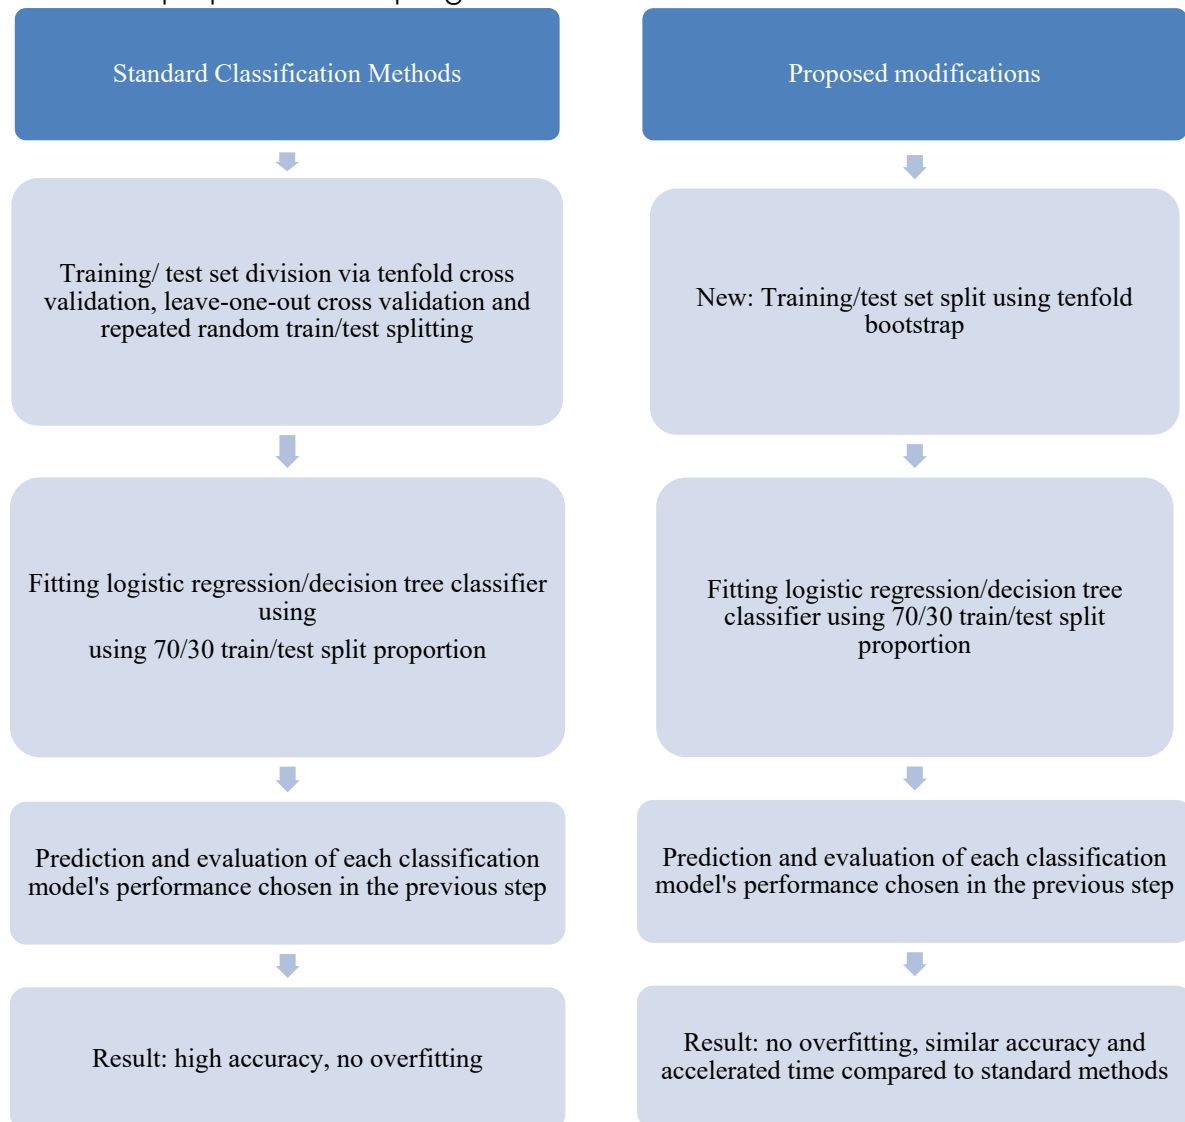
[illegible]

Standard Classification Methods

Training/ test set division via tenfold cross validation, leave-one-out cross validation and repeated random train/test splitting

Fitting logistic regression/decision tree classifier using
using 70/30 train/test split proportion

Prediction and evaluation of each classification model's performance chosen in the previous step

Result: high accuracy, no overfitting

Proposed modifications

New: Training/test set split using tenfold bootstrap

Fitting logistic regression/decision tree classifier using 70/30 train/test split proportion

Prediction and evaluation of each classification model's performance chosen in the previous step

Result: no overfitting, similar accuracy and accelerated time compared to standard methods